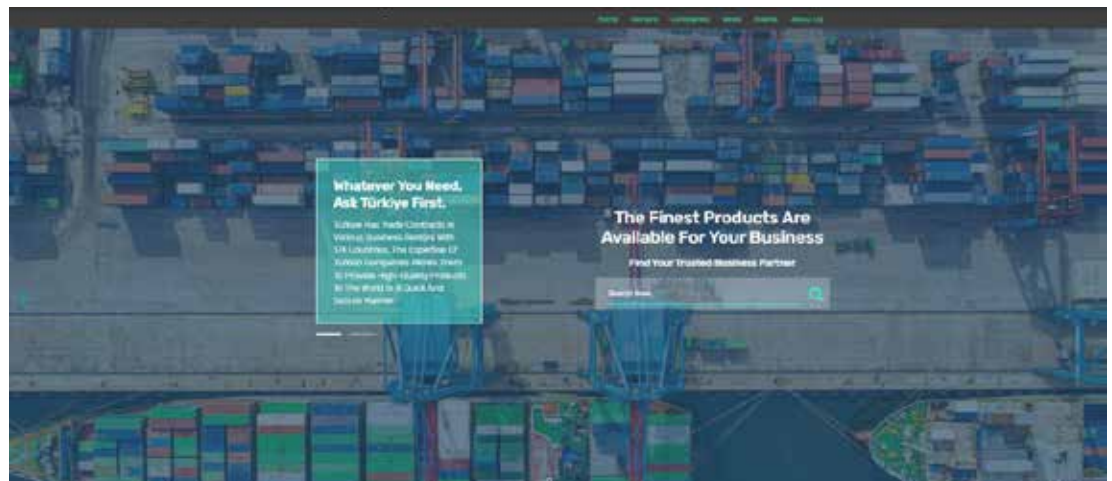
Home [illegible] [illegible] News Events About Us

Whatever You Need, Ask Türkiye First.

Türkiye Has Trade Contracts In Various Business Sectors With 174 Countries. The Expertise Of Turkish Companies Allows Them To Provide High-Quality Products To The World In A Quick And Secure Manner.

The Finest Products Are Available For Your Business

Find Your Trusted Business Partner

Search Now